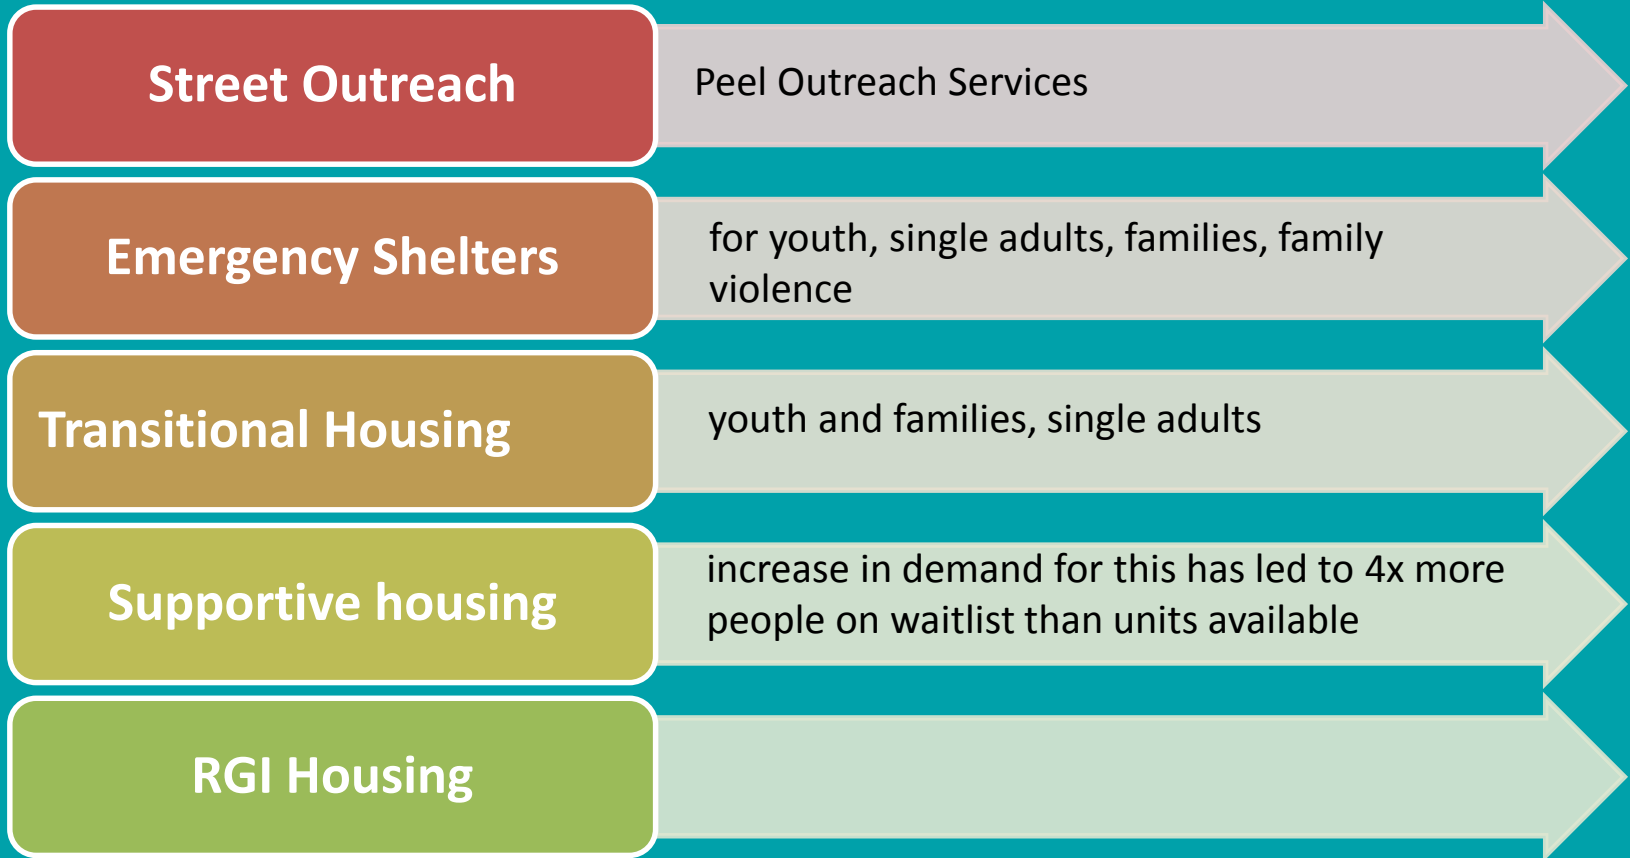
Street Outreach

Peel Outreach Services

Emergency Shelters

for youth, single adults, families, family violence

Transitional Housing

youth and families, single adults

Supportive housing

increase in demand for this has led to 4x more people on waitlist than units available

RGI Housing